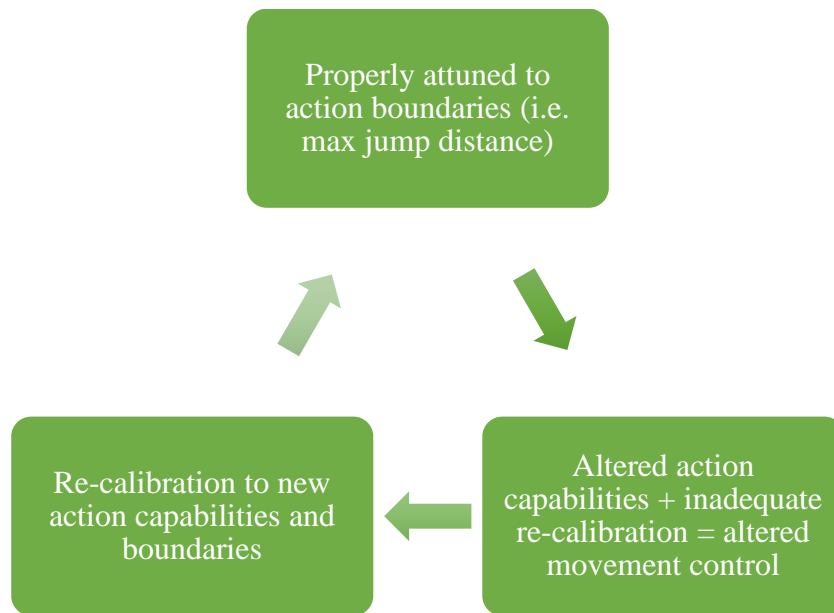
Properly attuned to action boundaries (i.e. max jump distance)

Altered action capabilities + inadequate re-calibration = altered movement control

Re-calibration to new action capabilities and boundaries